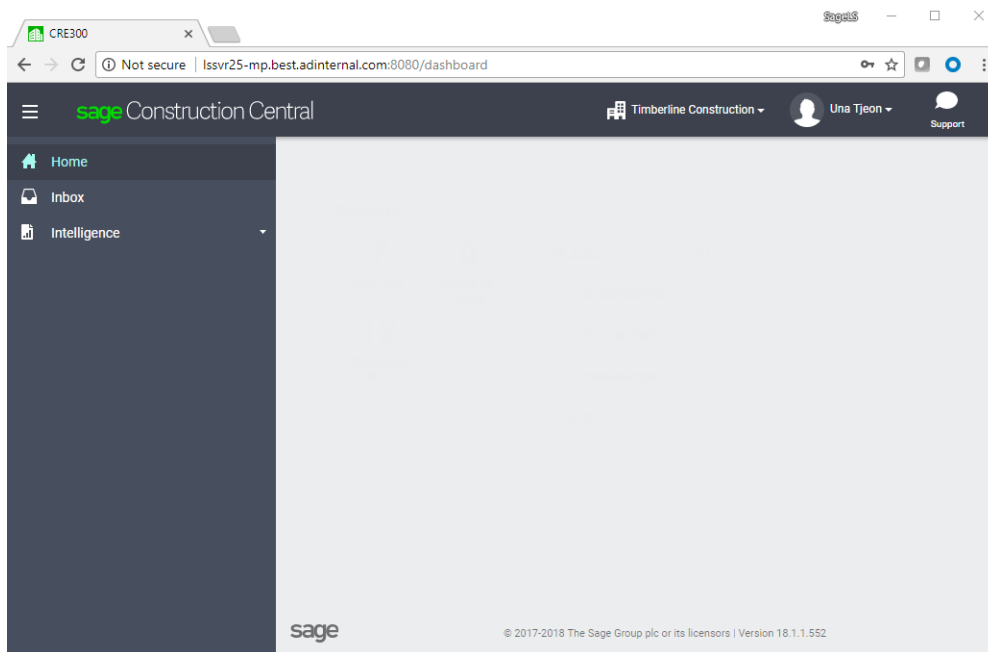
CRE300 ×

Sage18

Not secure | lssvr25-mp.best.adinternal.com:8080/dashboard

sage Construction Central

Timberline Construction

Una Tjeon

Support

Home

Inbox

Intelligence

sage

© 2017-2018 The Sage Group plc or its licensors | Version 18.1.1.552